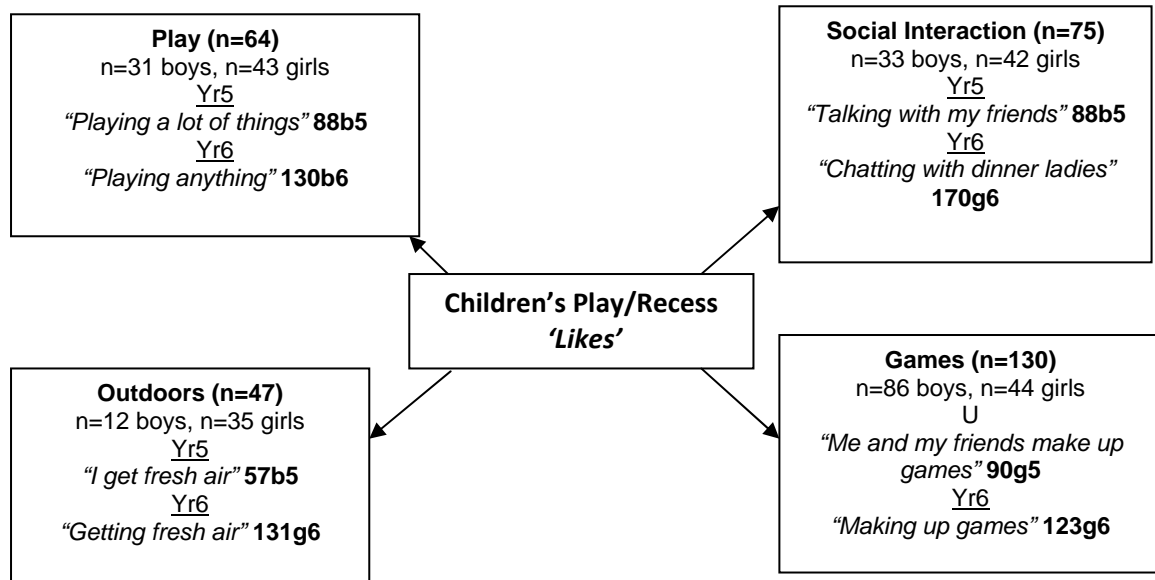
Play (n=64)
n=31 boys, n=43 girls
Yr5
"Playing a lot of things" 88b5
Yr6
"Playing anything" 130b6

Social Interaction (n=75)
n=33 boys, n=42 girls
Yr5
"Talking with my friends" 88b5
Yr6
"Chatting with dinner ladies" 170g6

Children's Play/Recess
'Likes'

Outdoors (n=47)
n=12 boys, n=35 girls
Yr5
"I get fresh air" 57b5
Yr6
"Getting fresh air" 131g6

Games (n=130)
n=86 boys, n=44 girls
U
"Me and my friends make up games" 90g5
Yr6
"Making up games" 123g6